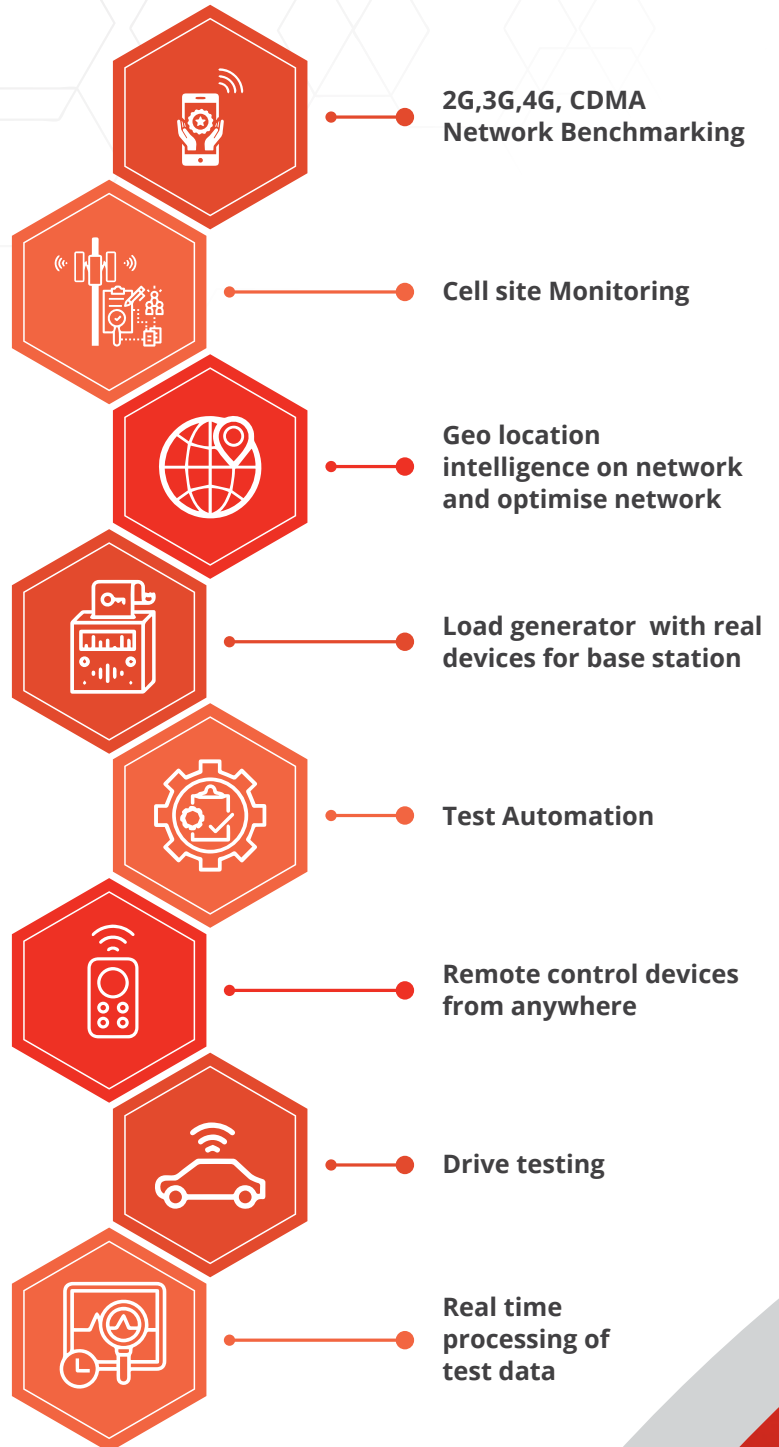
2G,3G,4G, CDMA Network Benchmarking

Cell site Monitoring

Geo location intelligence on network and optimise network

Load generator with real devices for base station

Test Automation

Remote control devices from anywhere

Drive testing

Real time processing of test data